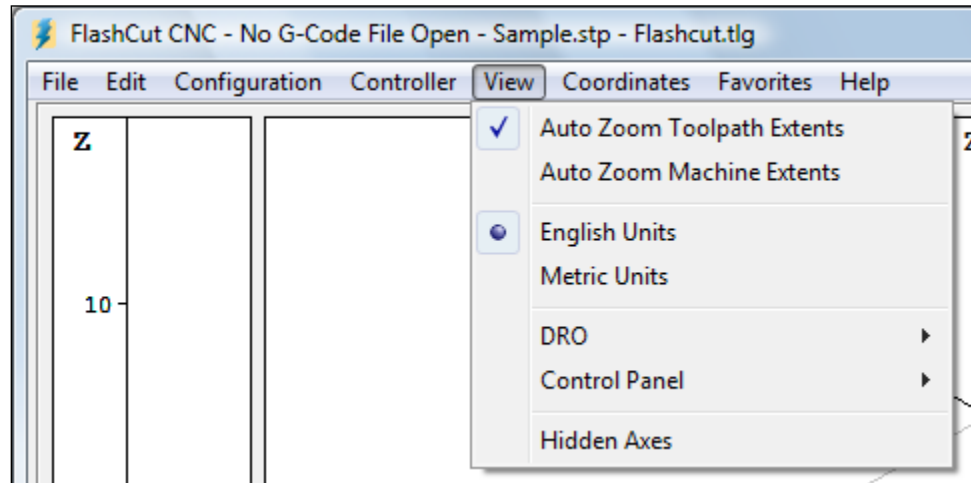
FlashCut CNC - No G-Code File Open - Sample.stp - Flashcut.tlg

File Edit Configuration Controller View Coordinates Favorites Help

Z

10

Auto Zoom Toolpath Extents
Auto Zoom Machine Extents

English Units
Metric Units

DRO
Control Panel

Hidden Axes

Z